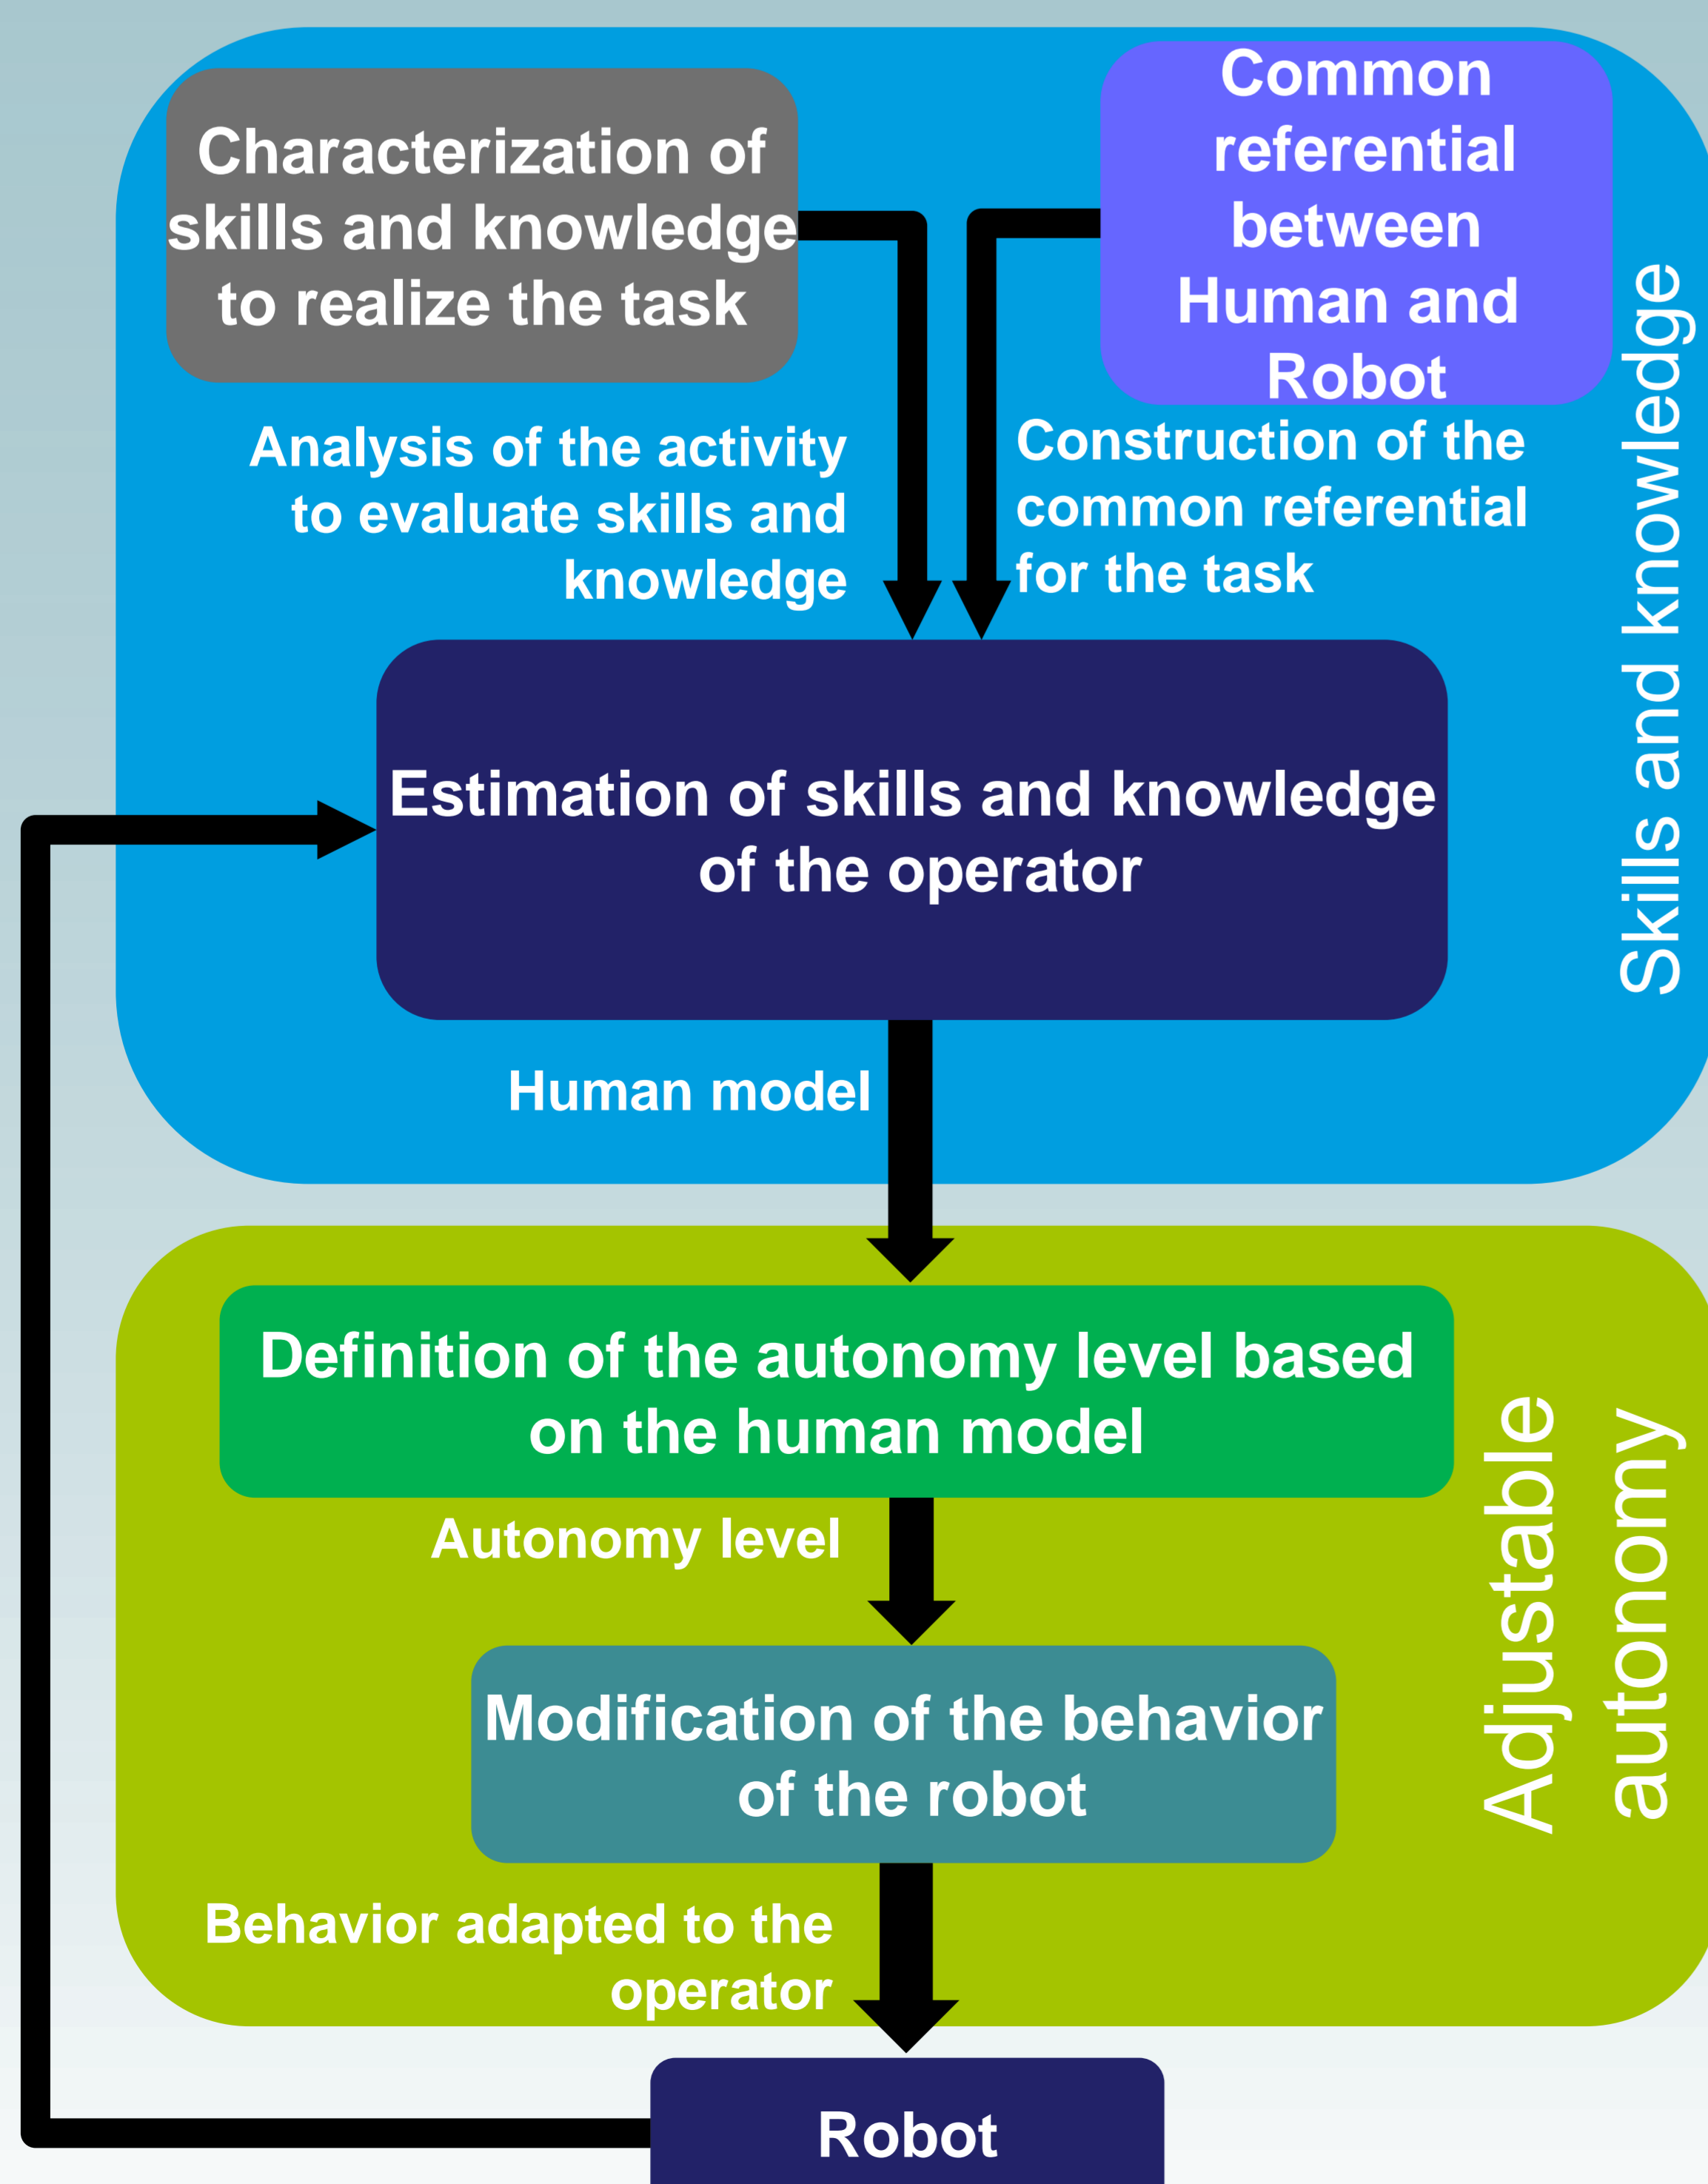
Characterization of skills and knowledge to realize the task

Common referential between Human and Robot

Skills and knowledge

Analysis of the activity to evaluate skills and knowledge

Construction of the common referential for the task

Estimation of skills and knowledge of the operator

Human model

Definition of the autonomy level based on the human model

Autonomy level

Adjustable autonomy

Modification of the behavior of the robot

Behavior adapted to the operator

Robot